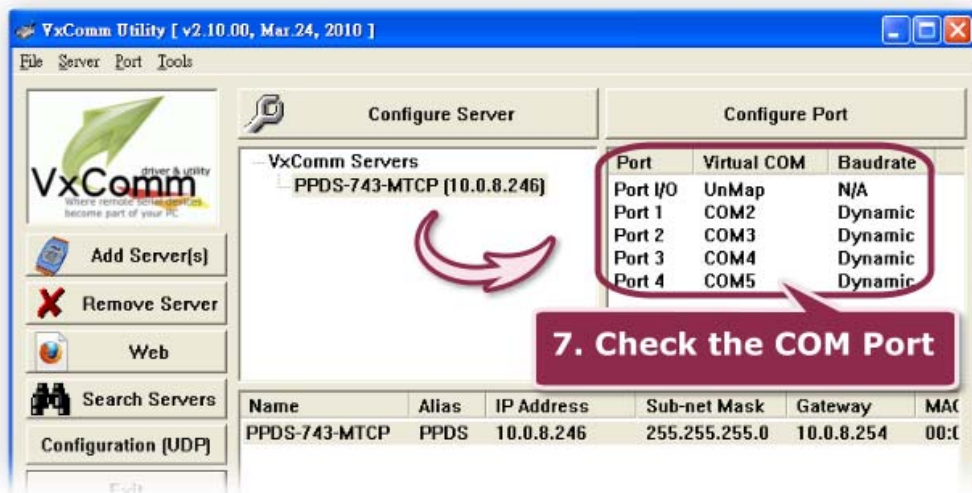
VxComm Utility [ v2.10.00, Mar.24, 2010 ]

File Server Port Tools

VxComm driver & utility
Where remote serial devices become part of your PC

Add Server[s]

Remove Server

Web

Search Servers

Configuration (UDP)

Exit

Configure Server

Configure Port

VxComm Servers
PPDS-743-MTCP [10.0.8.246]

| Port | Virtual COM | Baudrate |
|---|---|---|
| Port I/O | UnMap | N/A |
| Port 1 | COM2 | Dynamic |
| Port 2 | COM3 | Dynamic |
| Port 3 | COM4 | Dynamic |
| Port 4 | COM5 | Dynamic |

7. Check the COM Port

| Name | Alias | IP Address | Sub-net Mask | Gateway | MAC |
|---|---|---|---|---|---|
| PPDS-743-MTCP | PPDS | 10.0.8.246 | 255.255.255.0 | 10.0.8.254 | 00:( |